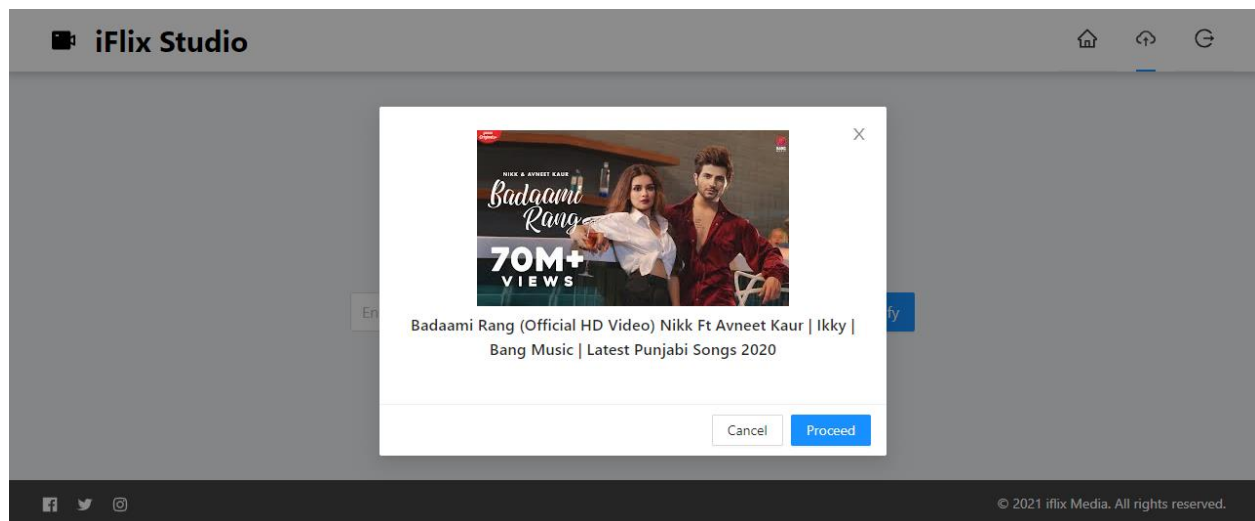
iFlix Studio

×

NIKK & AVNEET KAUR

Badaami Rang

70M+ VIEWS

En

fy

Badaami Rang (Official HD Video) Nikk Ft Avneet Kaur | Ikky | Bang Music | Latest Punjabi Songs 2020

Cancel

Proceed

© 2021 iflix Media. All rights reserved.